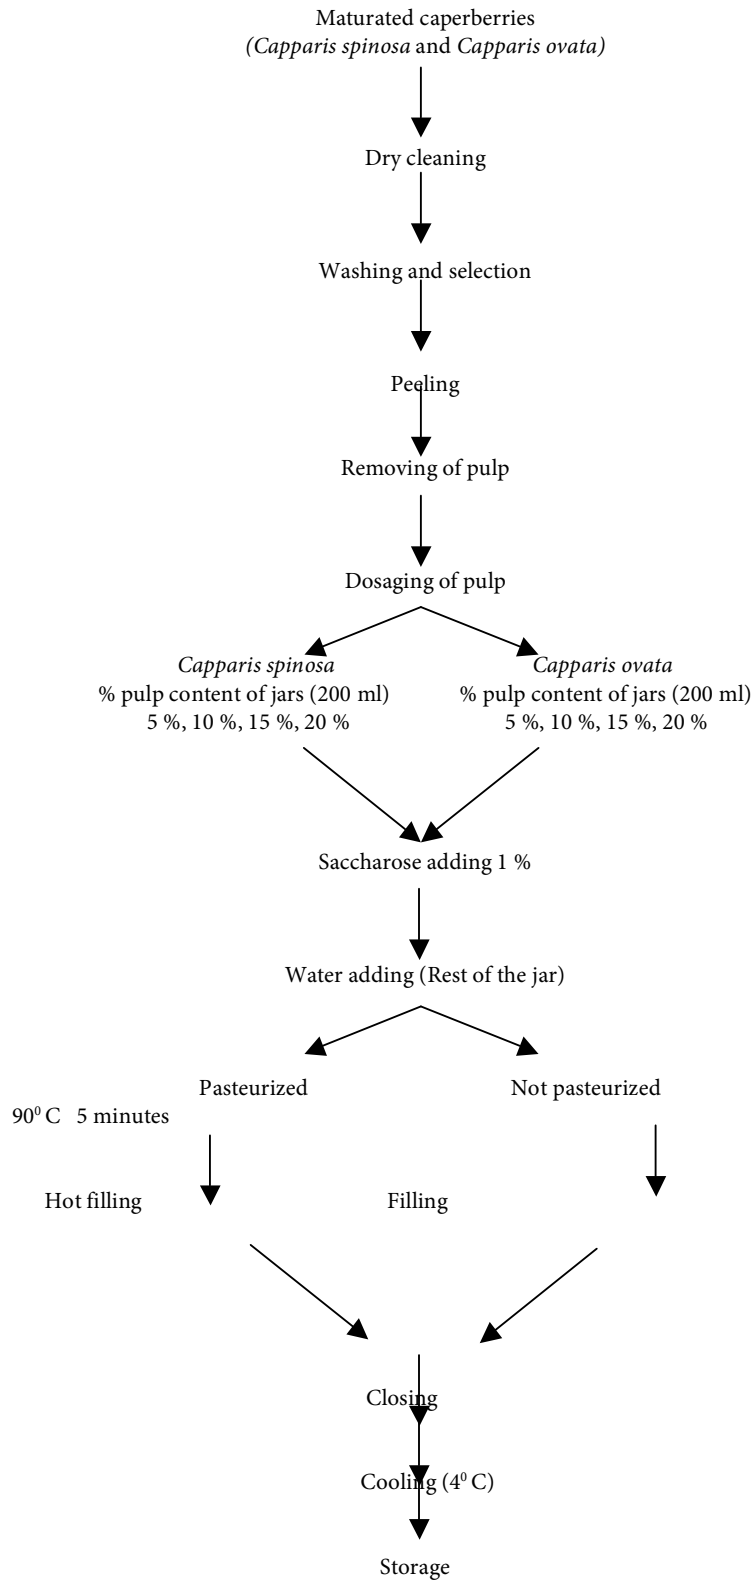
Maturated caperberries
*(Capparis spinosa* and *Capparis ovata)*

Dry cleaning

Washing and selection

Peeling

Removing of pulp

Dosaging of pulp

*Capparis spinosa*
% pulp content of jars (200 ml)
5 %, 10 %, 15 %, 20 %

*Capparis ovata*
% pulp content of jars (200 ml)
5 %, 10 %, 15 %, 20 %

Saccharose adding 1 %

Water adding (Rest of the jar)

Pasteurized

Not pasteurized

$90^0$ C 5 minutes

Hot filling

Filling

Closing

Cooling ($4^0$ C)

Storage